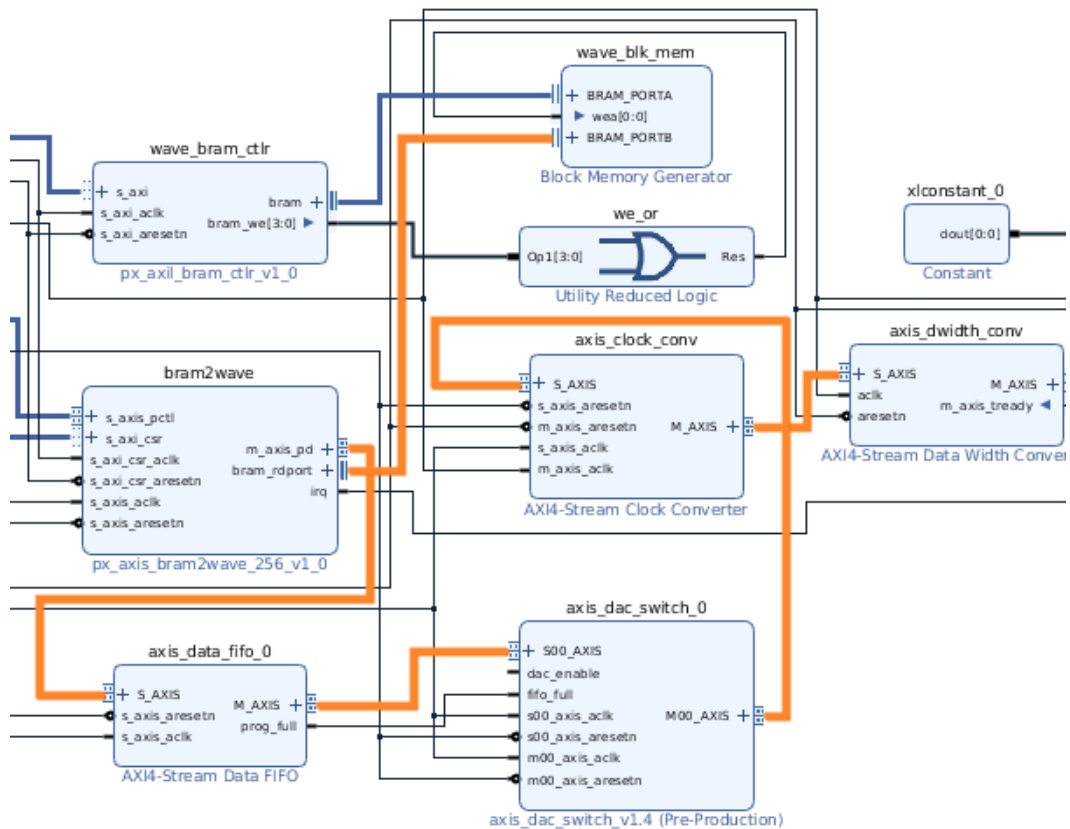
wave_blk_mem
+ BRAM_PORTA
wea[0:0]
+ BRAM_PORTB
Block Memory Generator

wave_bram_ctlr
+ s_axi
s_axi_aclk
s_axi_aresetn
bram +
bram_we[3:0]
px_axil_bram_ctlr_v1_0

we_or
Op1[3:0]
Res
Utility Reduced Logic

xlconstant_0
dout[0:0]
Constant

bram2wave
+ s_axis_pctl
+ s_axi_csr
s_axi_csr_aclk
s_axi_csr_aresetn
s_axis_aclk
s_axis_aresetn
m_axis_pd +
bram_rdport +
irq
px_axis_bram2wave_256_v1_0

axis_clock_conv
+ S_AXIS
s_axis_aresetn
m_axis_aresetn
s_axis_aclk
m_axis_aclk
M_AXIS +
AXI4-Stream Clock Converter

axis_dwidth_conv
+ S_AXIS
aclk
aresetn
M_AXIS +
m_axis_tready
AXI4-Stream Data Width Conver

axis_data_fifo_0
+ S_AXIS
s_axis_aresetn
s_axis_aclk
M_AXIS +
prog_full
AXI4-Stream Data FIFO

axis_dac_switch_0
+ S00_AXIS
dac_enable
fifo_full
s00_axis_aclk
s00_axis_aresetn
m00_axis_aclk
m00_axis_aresetn
M00_AXIS +
axis_dac_switch_v1.4 (Pre-Production)